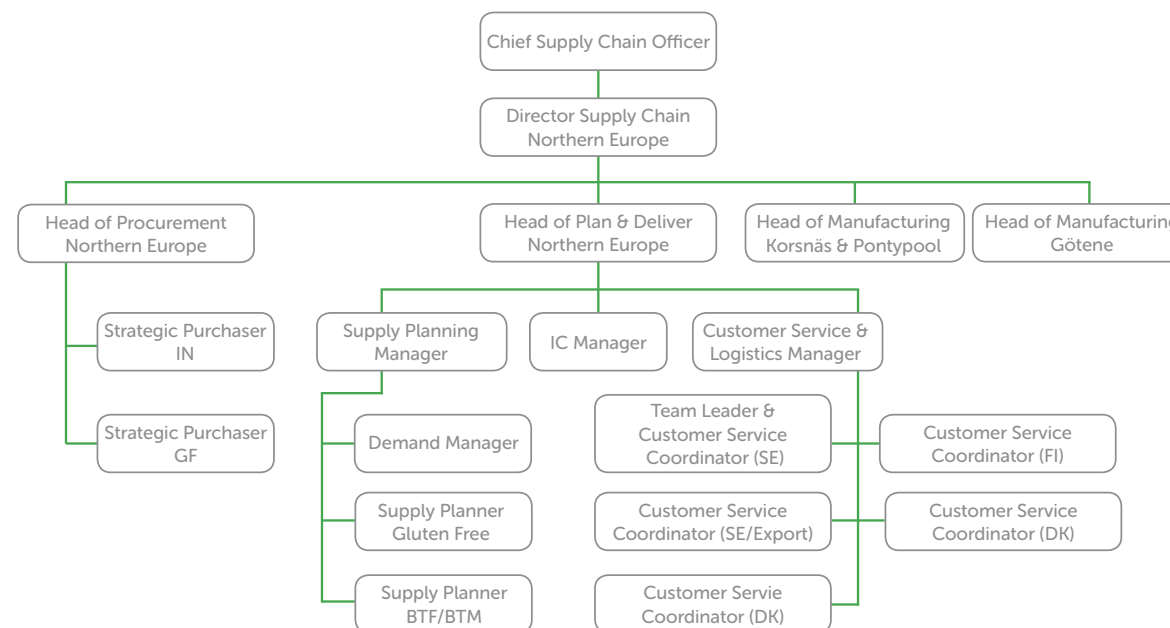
Chief Supply Chain Officer

Director Supply Chain Northern Europe

Head of Procurement Northern Europe

Head of Plan & Deliver Northern Europe

Head of Manufacturing Korsnäs & Pontypool

Head of Manufacturin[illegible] Götene

Strategic Purchaser IN

Strategic Purchaser GF

Supply Planning Manager

IC Manager

Customer Service & Logistics Manager

Demand Manager

Supply Planner Gluten Free

Supply Planner BTF/BTM

Team Leader & Customer Service Coordinator (SE)

Customer Service Coordinator (FI)

Customer Service Coordinator (SE/Export)

Customer Service Coordinator (DK)

Customer Servie Coordinator (DK)